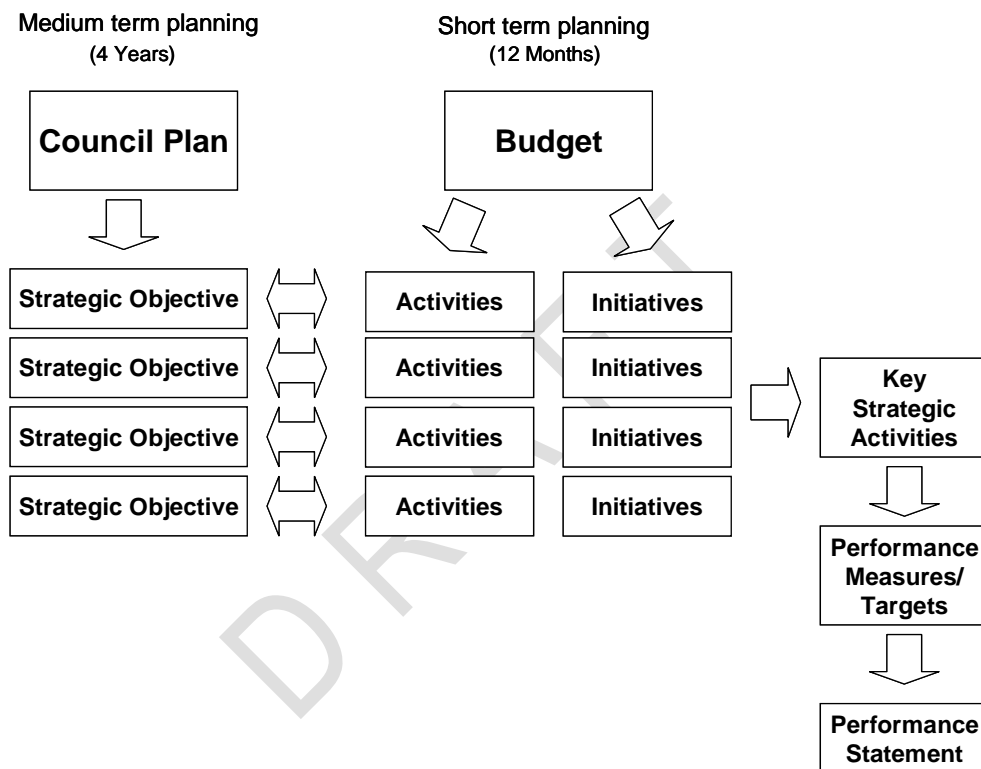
Medium term planning
(4 Years)

Short term planning
(12 Months)

Council Plan

Budget

Strategic Objective

Activities

Initiatives

Strategic Objective

Activities

Initiatives

Strategic Objective

Activities

Initiatives

Strategic Objective

Activities

Initiatives

Key Strategic Activities

Performance Measures/ Targets

Performance Statement

DRAFT